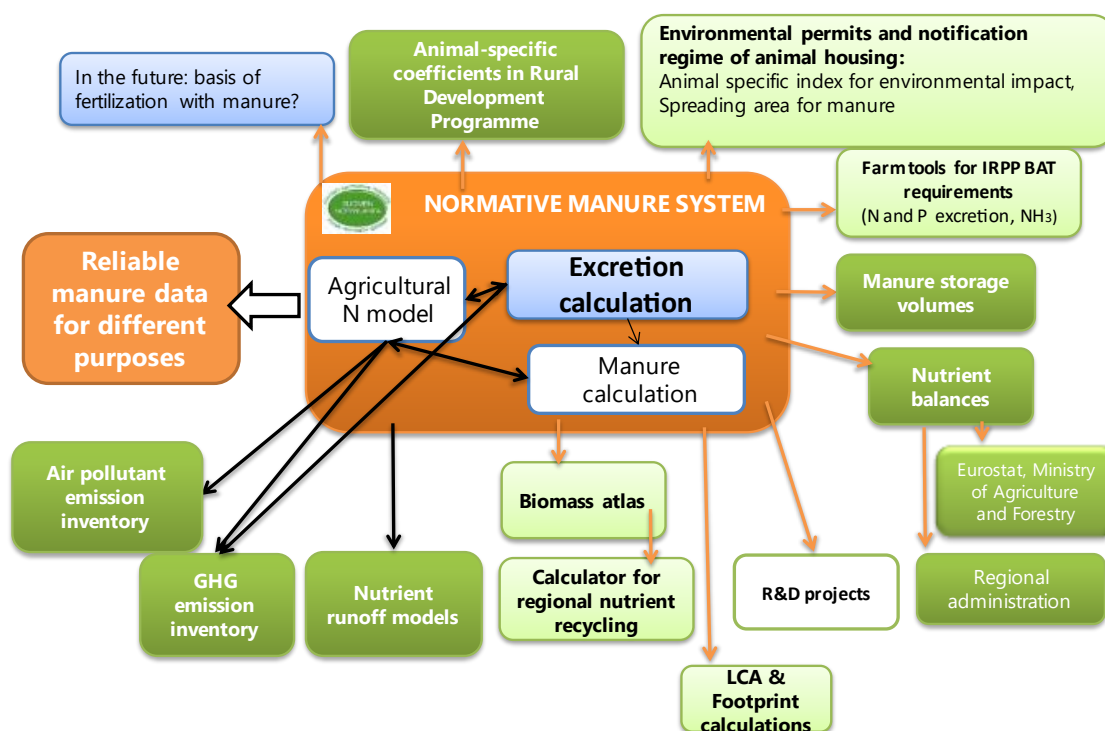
In the future: basis of fertilization with manure?

Animal-specific coefficients in Rural Development Programme

**Environmental permits and notification regime of animal housing:**
Animal specific index for environmental impact, Spreading area for manure

Farm tools for IRPP BAT requirements
(N and P excretion, $NH_3$)

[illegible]

NORMATIVE MANURE SYSTEM

Reliable manure data for different purposes

Agricultural N model

Excretion calculation

Manure calculation

Manure storage volumes

Nutrient balances

Eurostat, Ministry of Agriculture and Forestry

Air pollutant emission inventory

Biomass atlas

GHG emission inventory

Nutrient runoff models

Calculator for regional nutrient recycling

R&D projects

Regional administration

LCA & Footprint calculations